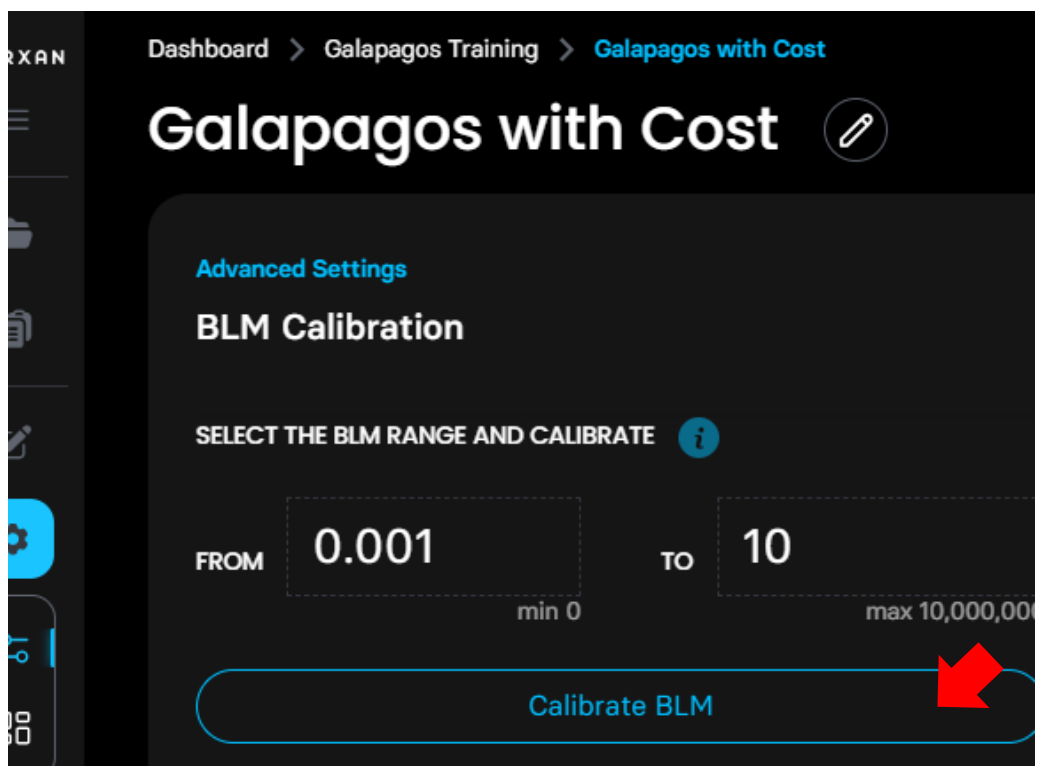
RXAN

Dashboard > Galapagos Training > Galapagos with Cost

Galapagos with Cost

Advanced Settings

BLM Calibration

SELECT THE BLM RANGE AND CALIBRATE

FROM 0.001
min 0

TO 10
max 10,000,00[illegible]

Calibrate BLM